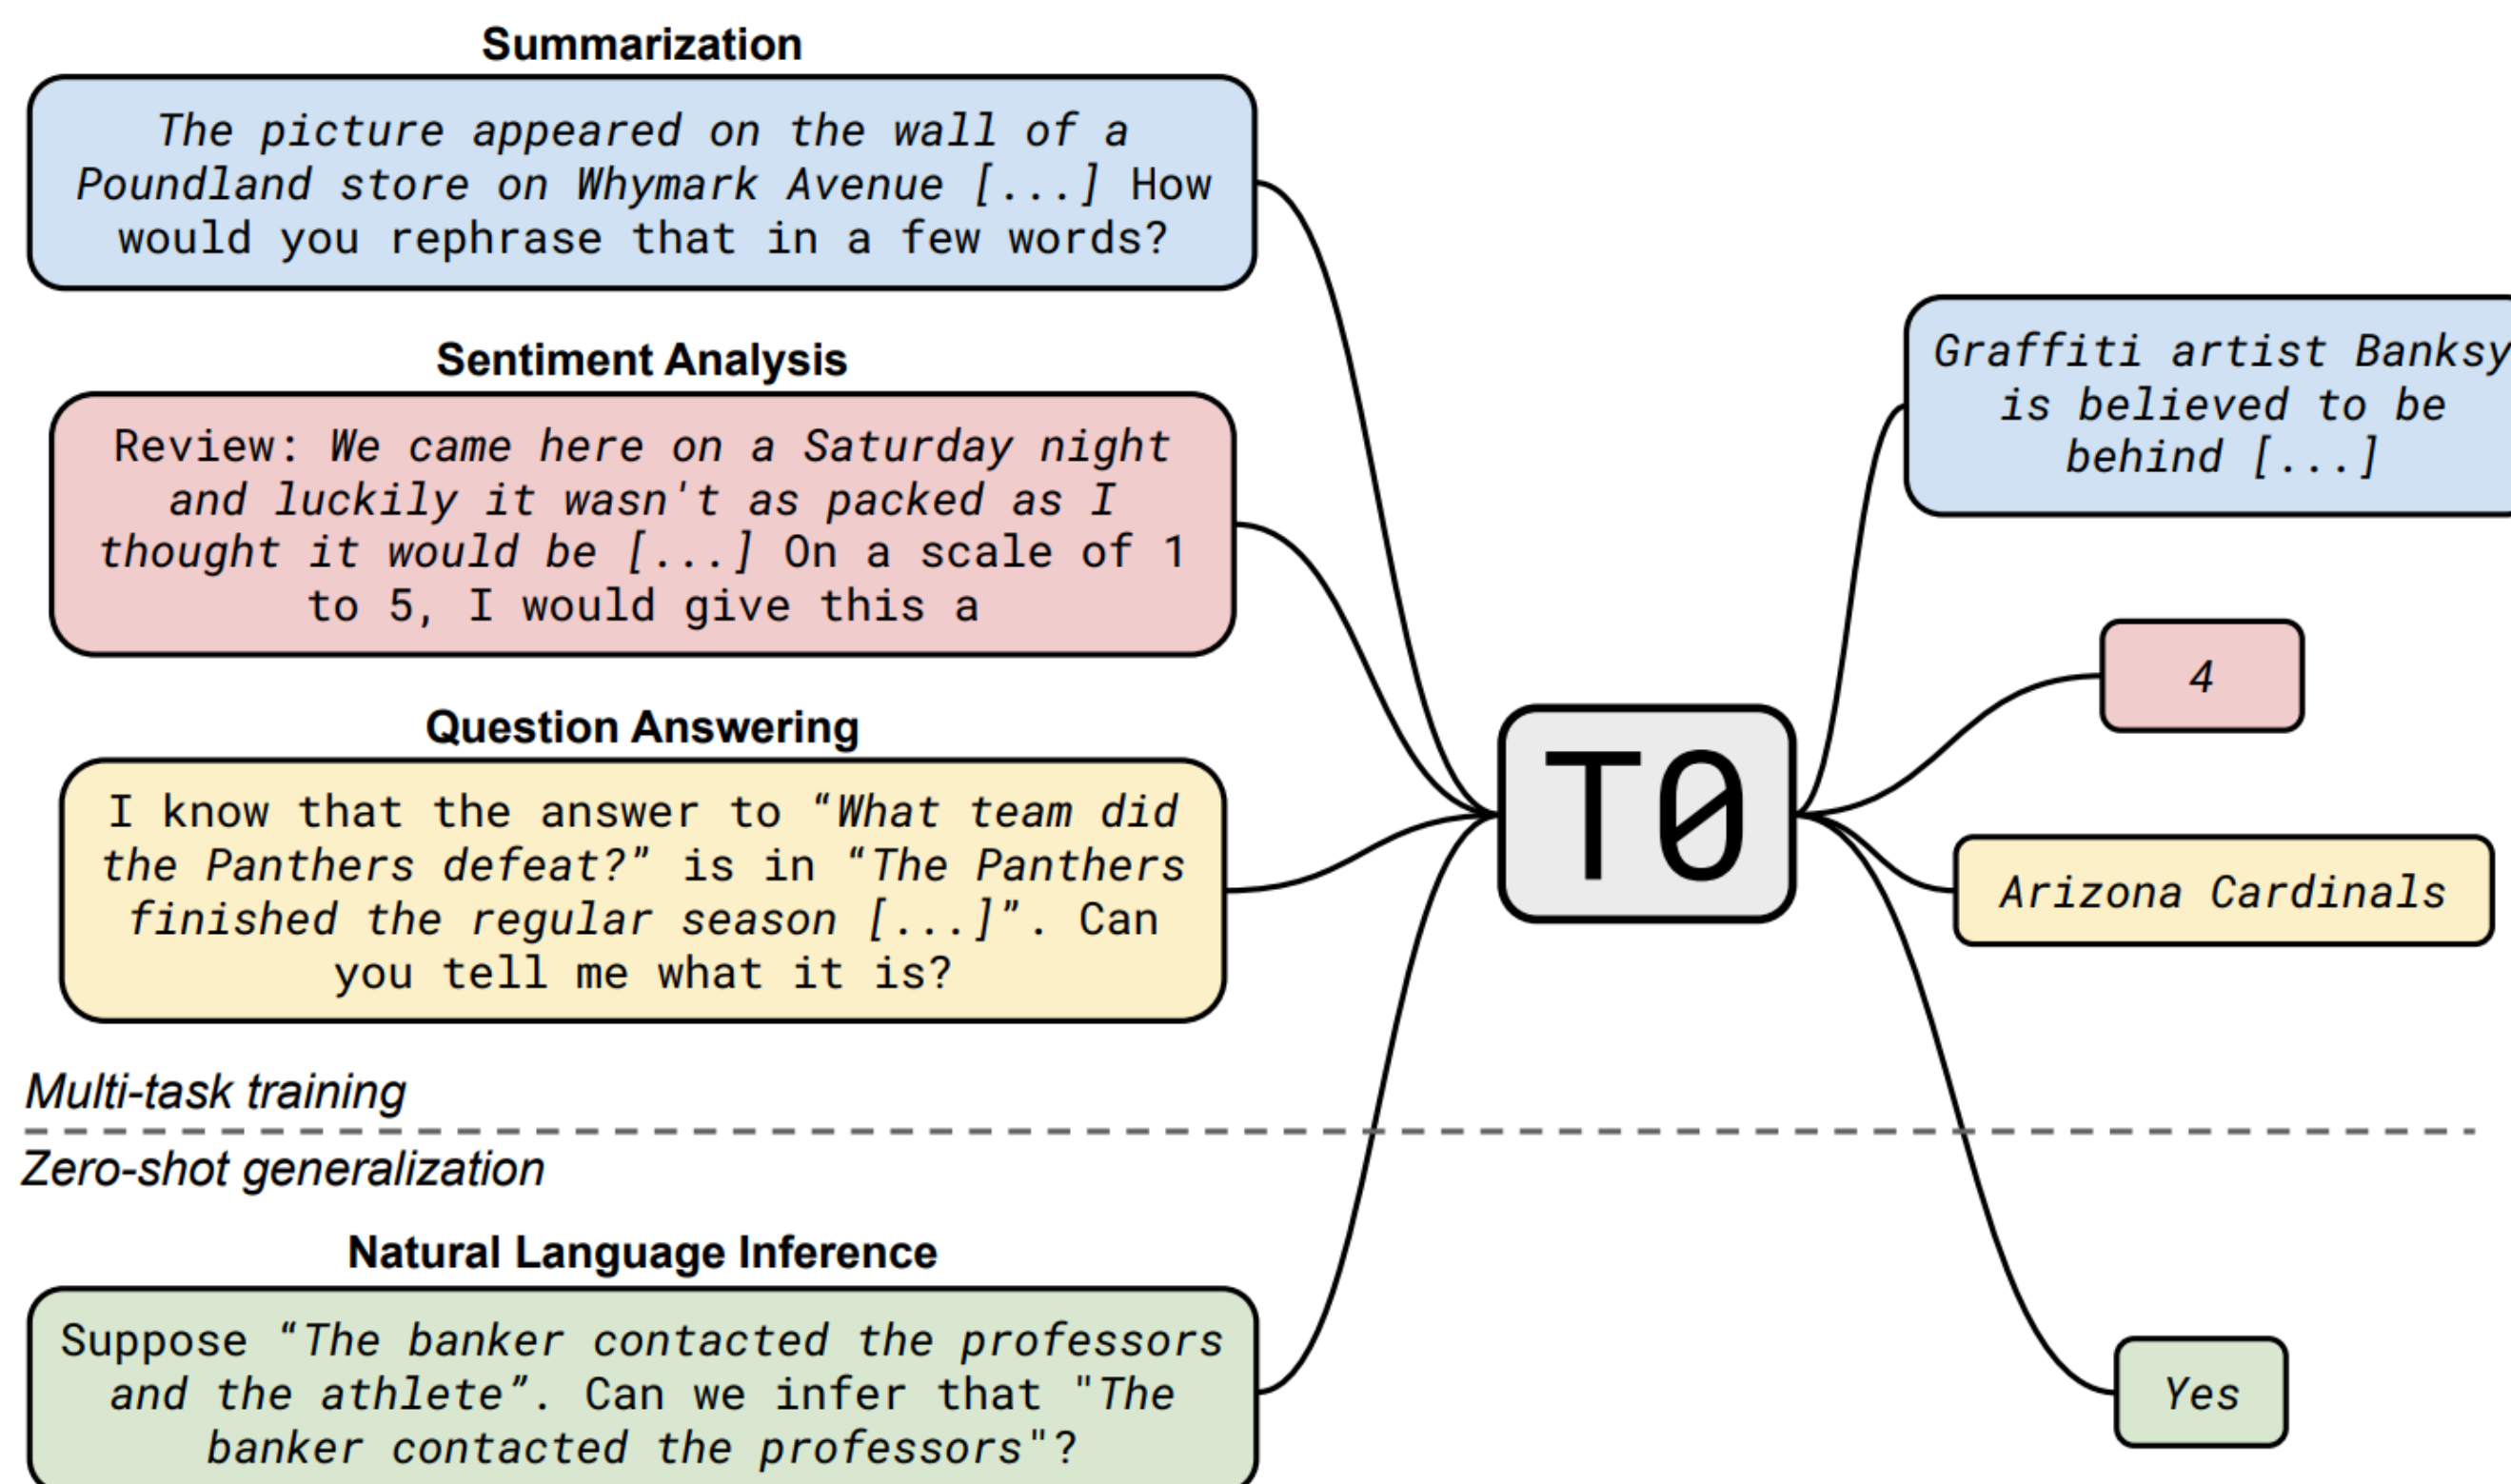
Summarization

The picture appeared on the wall of a Poundland store on Whymark Avenue [...] How would you rephrase that in a few words?

Sentiment Analysis

Review: We came here on a Saturday night and luckily it wasn't as packed as I thought it would be [...] On a scale of 1 to 5, I would give this a

Question Answering

I know that the answer to “What team did the Panthers defeat?” is in “The Panthers finished the regular season [...]”. Can you tell me what it is?

Multi-task training

Zero-shot generalization

Natural Language Inference

Suppose “The banker contacted the professors and the athlete”. Can we infer that "The banker contacted the professors"?

T0

Graffiti artist Banksy is believed to be behind [...]

4

Arizona Cardinals

Yes